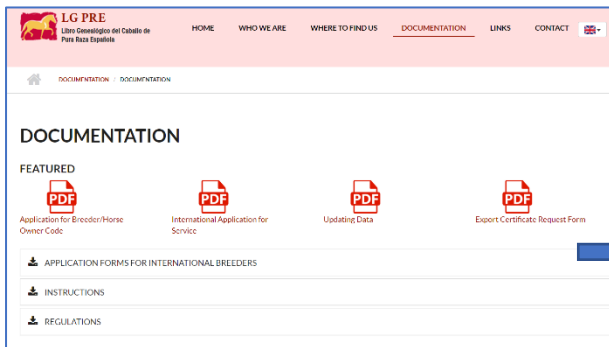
LG PRE
Libro Genealógico del Caballo de Pura Raza Española

HOME WHO WE ARE WHERE TO FIND US DOCUMENTATION LINKS CONTACT

DOCUMENTATION / DOCUMENTATION

DOCUMENTATION

FEATURED

PDF
Application for Breeder/Horse Owner Code

PDF
International Application for Service

PDF
Updating Data

PDF
Export Certificate Request Form

APPLICATION FORMS FOR INTERNATIONAL BREEDERS

INSTRUCTIONS

REGULATIONS